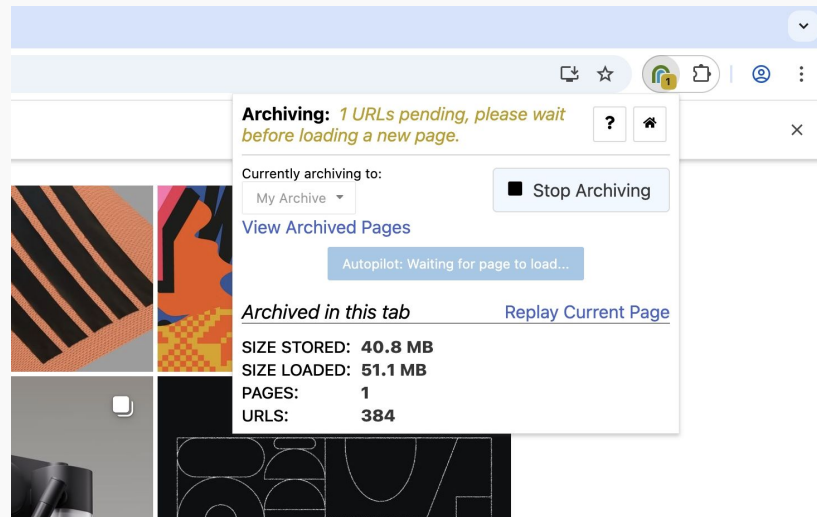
1

Archiving: 1 URLs pending, please wait before loading a new page.

?

Currently archiving to:

My Archive

Stop Archiving

View Archived Pages

Autopilot: Waiting for page to load...

Archived in this tab

Replay Current Page

| SIZE STORED: | 40.8 MB |
|---|---|
| SIZE LOADED: | 51.1 MB |
| PAGES: | 1 |
| URLS: | 384 |